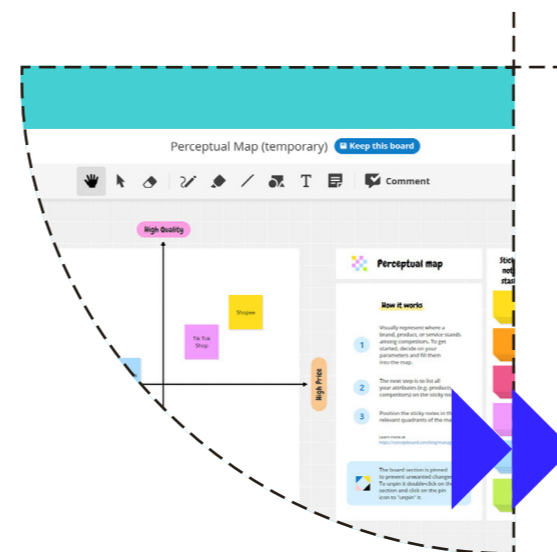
Perceptual Map (temporary) Keep this board

Comment

High Quality

Shopee

Tik Tok Shop

High Price

Perceptual map

How it works

1 Visually represent where a brand, product, or service stands among competitors. To get started, decide on your parameters and fill them into the map.

2 The next step is to list all your attributes (e.g. products, competitors) on the sticky no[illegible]

3 Position the sticky notes in th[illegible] relevant quadrants of the m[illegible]

Learn more at https://conceptboard.com/blog/manag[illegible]

The board section is pinned to prevent unwanted change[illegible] To unpin it double-click on th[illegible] section and click on the pin icon to "unpin" it.

Sticky not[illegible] stat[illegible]